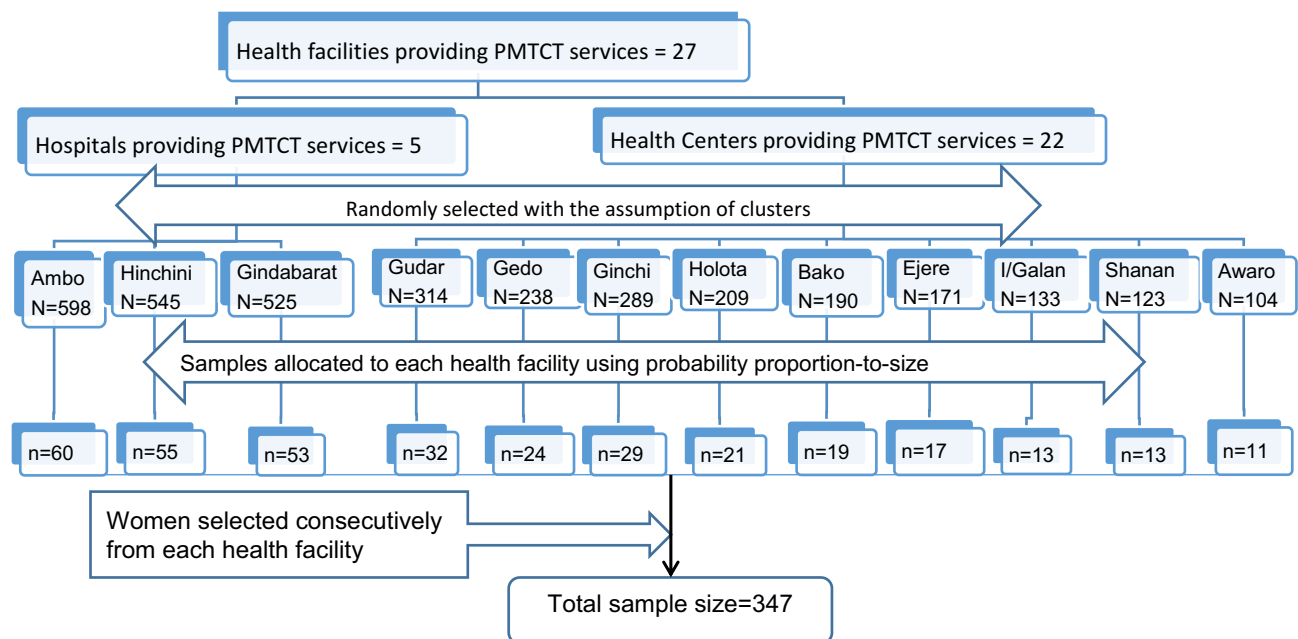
Health facilities providing PMTCT services = 27

Hospitals providing PMTCT services = 5

Health Centers providing PMTCT services = 22

Randomly selected with the assumption of clusters

Ambo N=598

Hinchini N=545

Gindabarat N=525

Gudar N=314

Gedo N=238

Ginchi N=289

Holota N=209

Bako N=190

Ejere N=171

I/Galan N=133

Shanan N=123

Awaro N=104

Samples allocated to each health facility using probability proportion-to-size

n=60

n=55

n=53

n=32

n=24

n=29

n=21

n=19

n=17

n=13

n=13

n=11

Women selected consecutively from each health facility

Total sample size=347